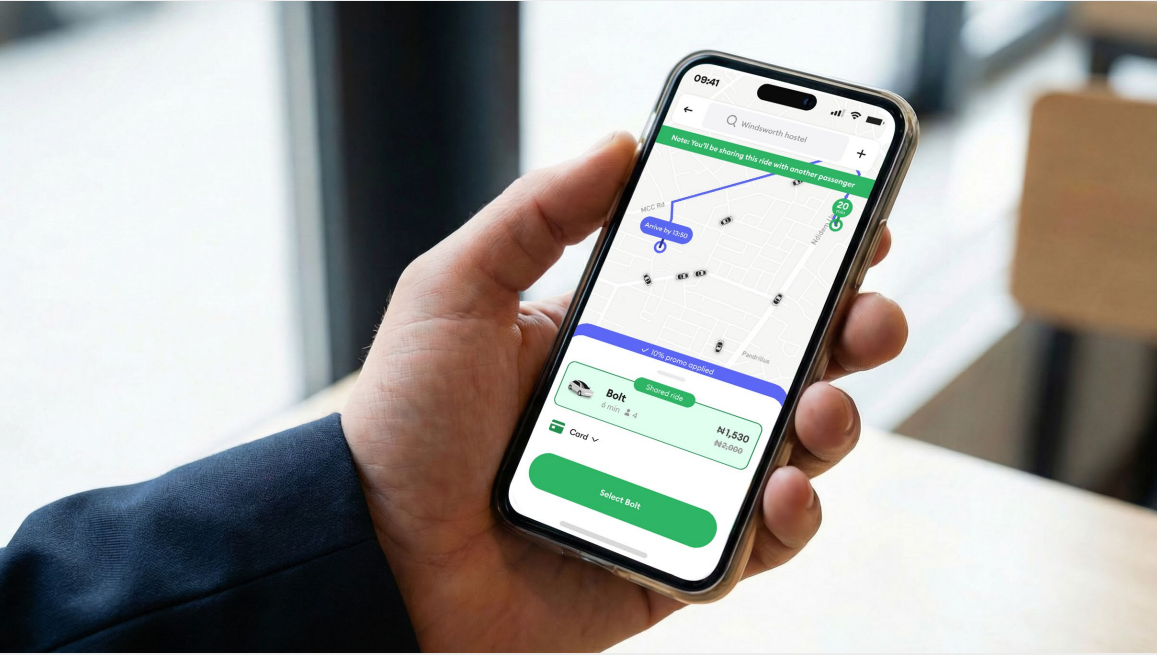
09:41

Windsworth hostel

+

Note: You'll be sharing this ride with another passenger

MCC Rd

Arrive by 13:50

20 min

Holiday

Pandrillus

10% promo applied

Shared ride

Bolt

6 min 4

₦1,530

₦2,000

Card

Select Bolt